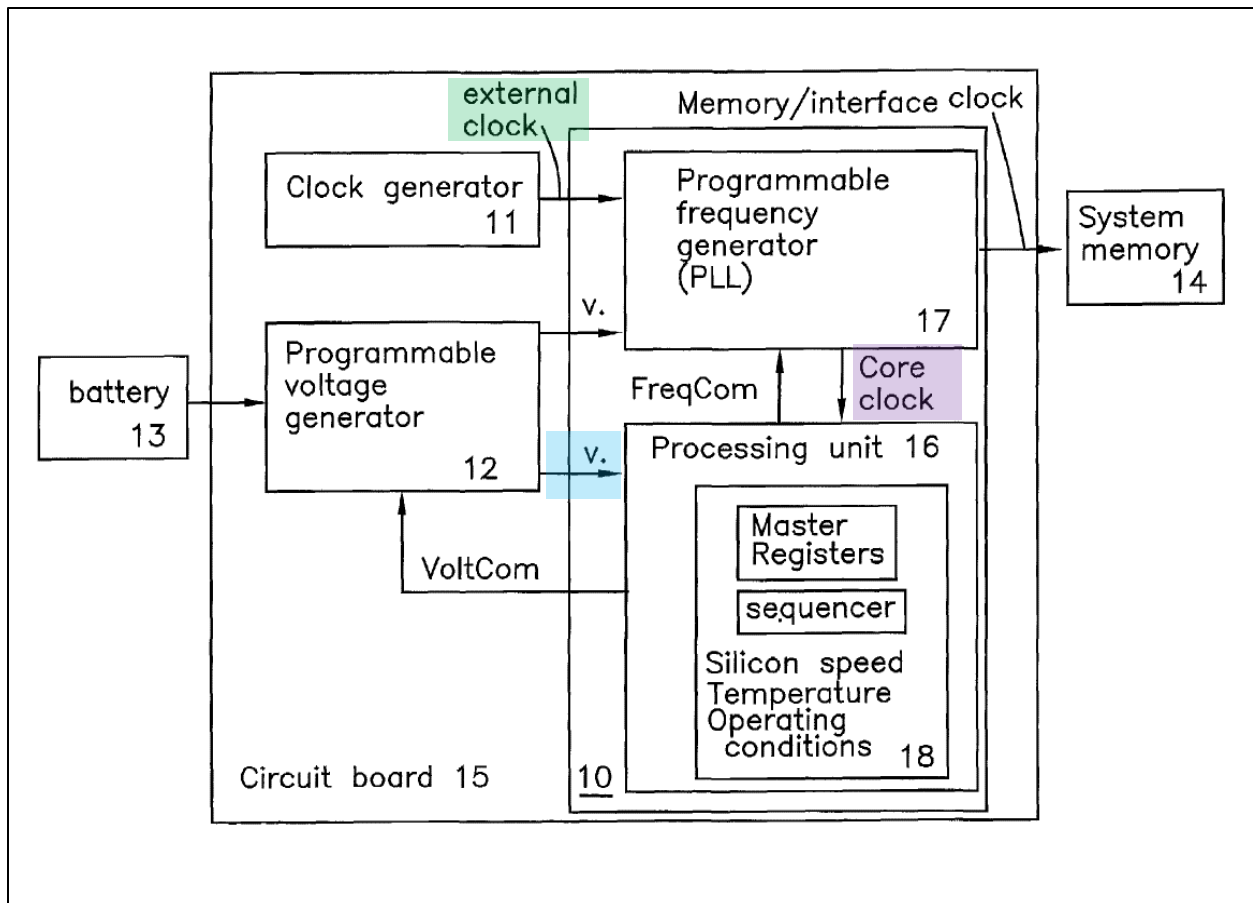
external clock

Memory/interface clock

Clock generator 11

Programmable frequency generator (PLL) 17

System memory 14

v.

battery 13

Programmable voltage generator 12

FreqCom

Core clock

v.

Processing unit 16

Master Registers

sequencer

Silicon speed Temperature Operating conditions 18

VoltCom

Circuit board 15

10